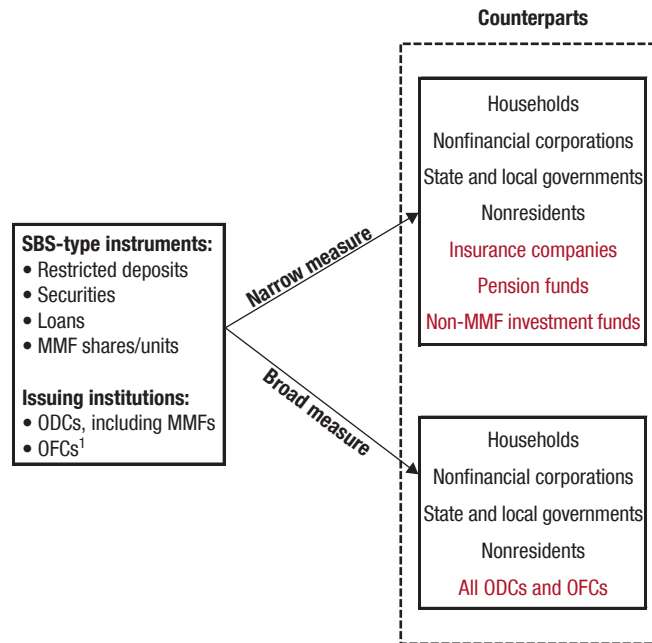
Counterparts

SBS-type instruments:
• Restricted deposits
• Securities
• Loans
• MMF shares/units

Issuing institutions:
• ODCs, including MMFs
• OFCs$^1$

Narrow measure

Broad measure

Households
Nonfinancial corporations
State and local governments
Nonresidents
Insurance companies
Pension funds
Non-MMF investment funds

Households
Nonfinancial corporations
State and local governments
Nonresidents
All ODCs and OFCs